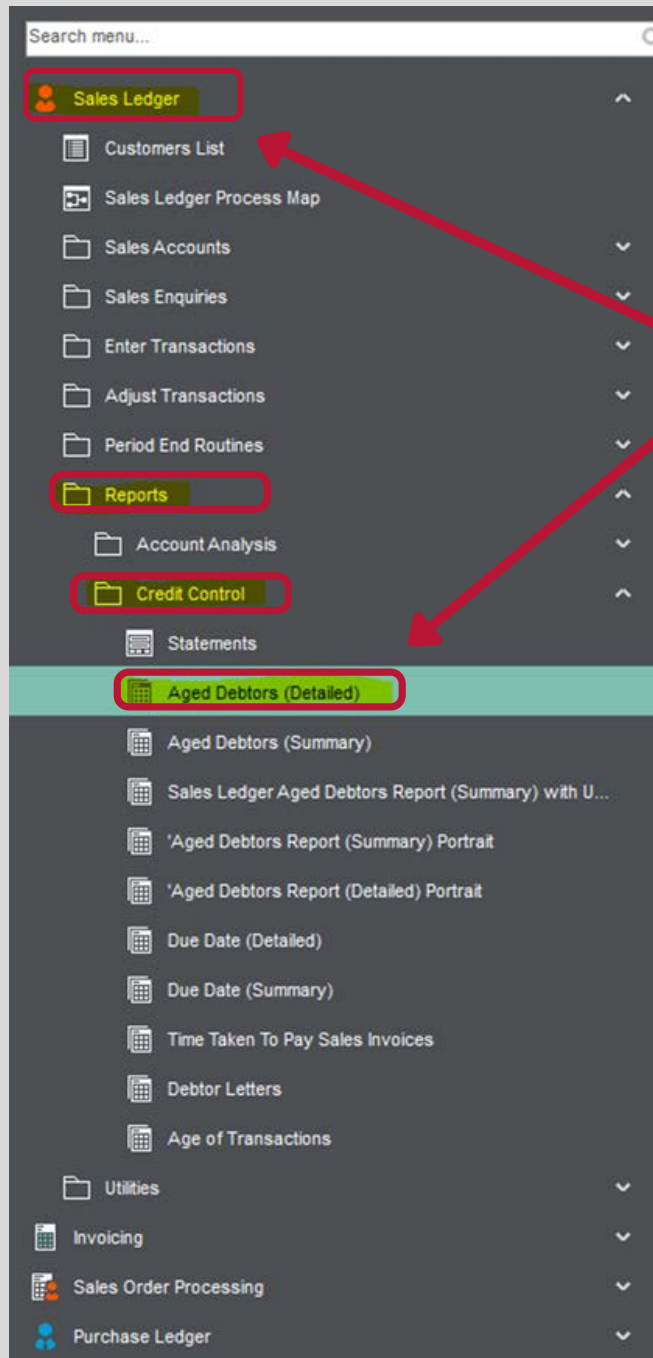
Search menu...

Sales Ledger

Customers List

Sales Ledger Process Map

Sales Accounts

Sales Enquiries

Enter Transactions

Adjust Transactions

Period End Routines

Reports

Account Analysis

Credit Control

Statements

Aged Debtors (Detailed)

Aged Debtors (Summary)

Sales Ledger Aged Debtors Report (Summary) with U...

'Aged Debtors Report (Summary) Portrait

'Aged Debtors Report (Detailed) Portrait

Due Date (Detailed)

Due Date (Summary)

Time Taken To Pay Sales Invoices

Debtor Letters

Age of Transactions

Utilities

Invoicing

Sales Order Processing

Purchase Ledger